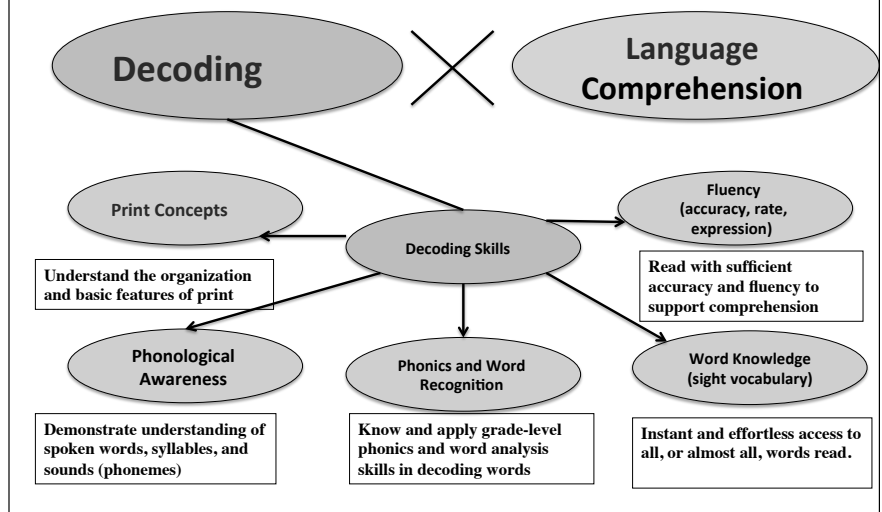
Decoding

Language Comprehension

Print Concepts

Decoding Skills

Fluency (accuracy, rate, expression)

Understand the organization and basic features of print

Read with sufficient accuracy and fluency to support comprehension

Phonological Awareness

Phonics and Word Recognition

Word Knowledge (sight vocabulary)

Demonstrate understanding of spoken words, syllables, and sounds (phonemes)

Know and apply grade-level phonics and word analysis skills in decoding words

Instant and effortless access to all, or almost all, words read.